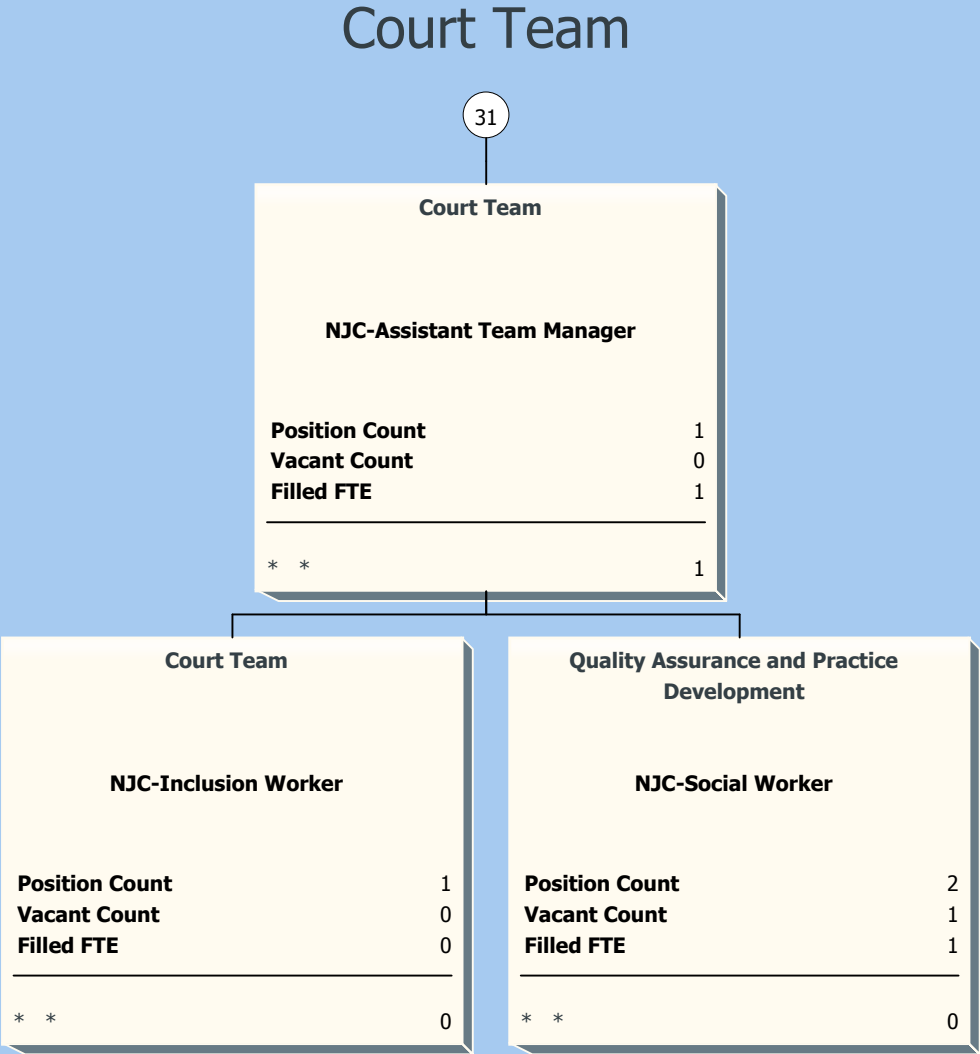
Court Team

31

Court Team

NJC-Assistant Team Manager

Position Count 1
Vacant Count 0
Filled FTE 1

\* \* 1

Court Team

NJC-Inclusion Worker

Position Count 1
Vacant Count 0
Filled FTE 0

\* \* 0

Quality Assurance and Practice Development

NJC-Social Worker

Position Count 2
Vacant Count 1
Filled FTE 1

\* \* 0